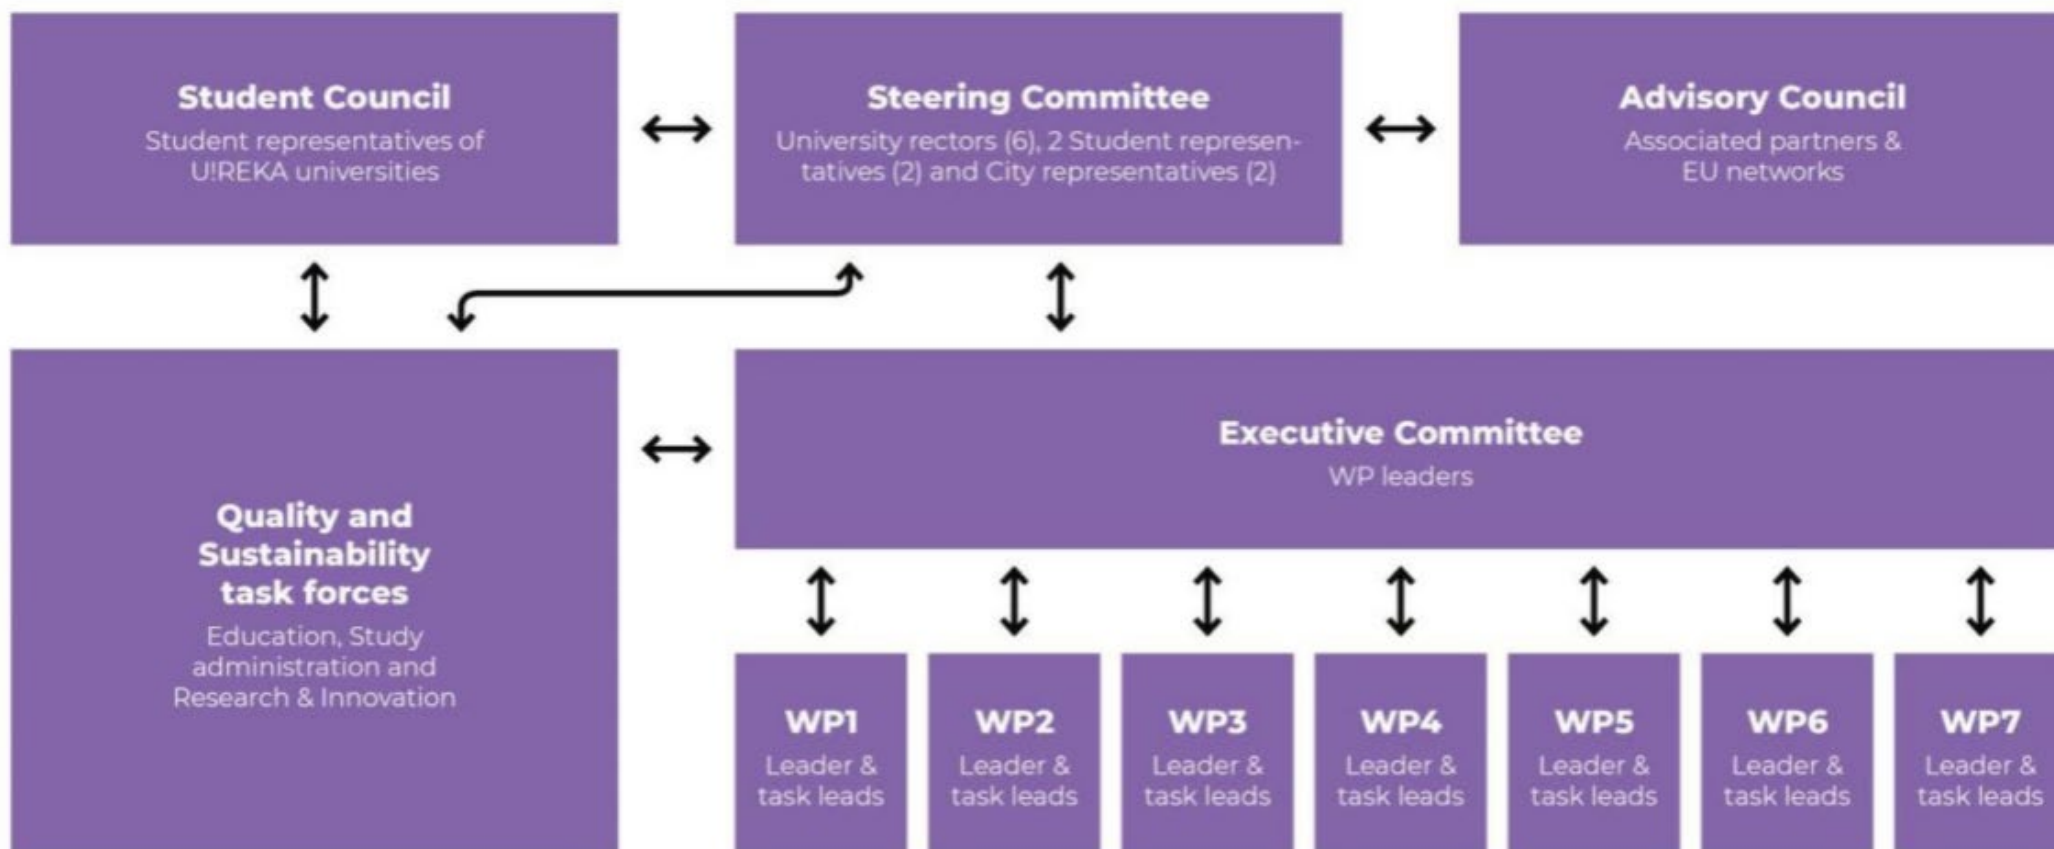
Student Council
Student representatives of U!REKA universities

Steering Committee
University rectors (6), 2 Student representatives (2) and City representatives (2)

Advisory Council
Associated partners & EU networks

Quality and Sustainability task forces
Education, Study administration and Research & Innovation

Executive Committee
WP leaders

WP1
Leader & task leads

WP2
Leader & task leads

WP3
Leader & task leads

WP4
Leader & task leads

WP5
Leader & task leads

WP6
Leader & task leads

WP7
Leader & task leads